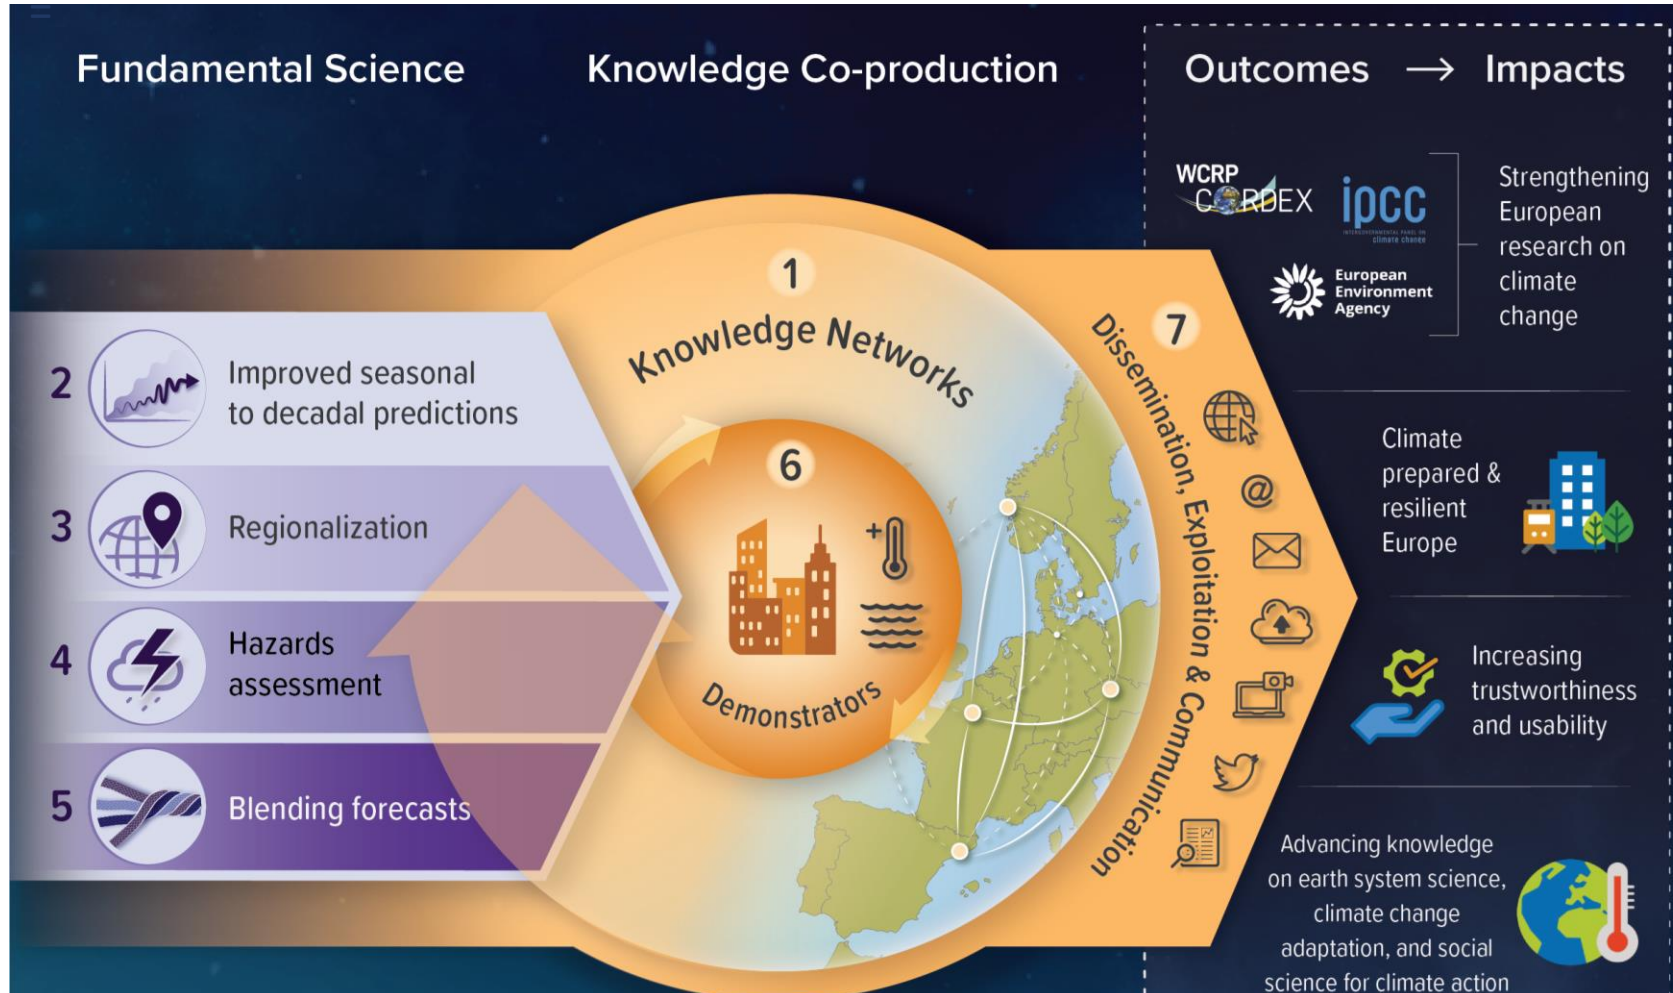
Fundamental Science

Knowledge Co-production

Outcomes → Impacts

WCRP CORDEX

ipcc

INTERGOVERNMENTAL PANEL ON climate change

European Environment Agency

Strengthening European research on climate change

1

Knowledge Networks

7

Dissemination, Exploitation & Communication

2 Improved seasonal to decadal predictions

3 Regionalization

4 Hazards assessment

5 Blending forecasts

6

Demonstrators

Climate prepared & resilient Europe

Increasing trustworthiness and usability

Advancing knowledge on earth system science, climate change adaptation, and social science for climate action